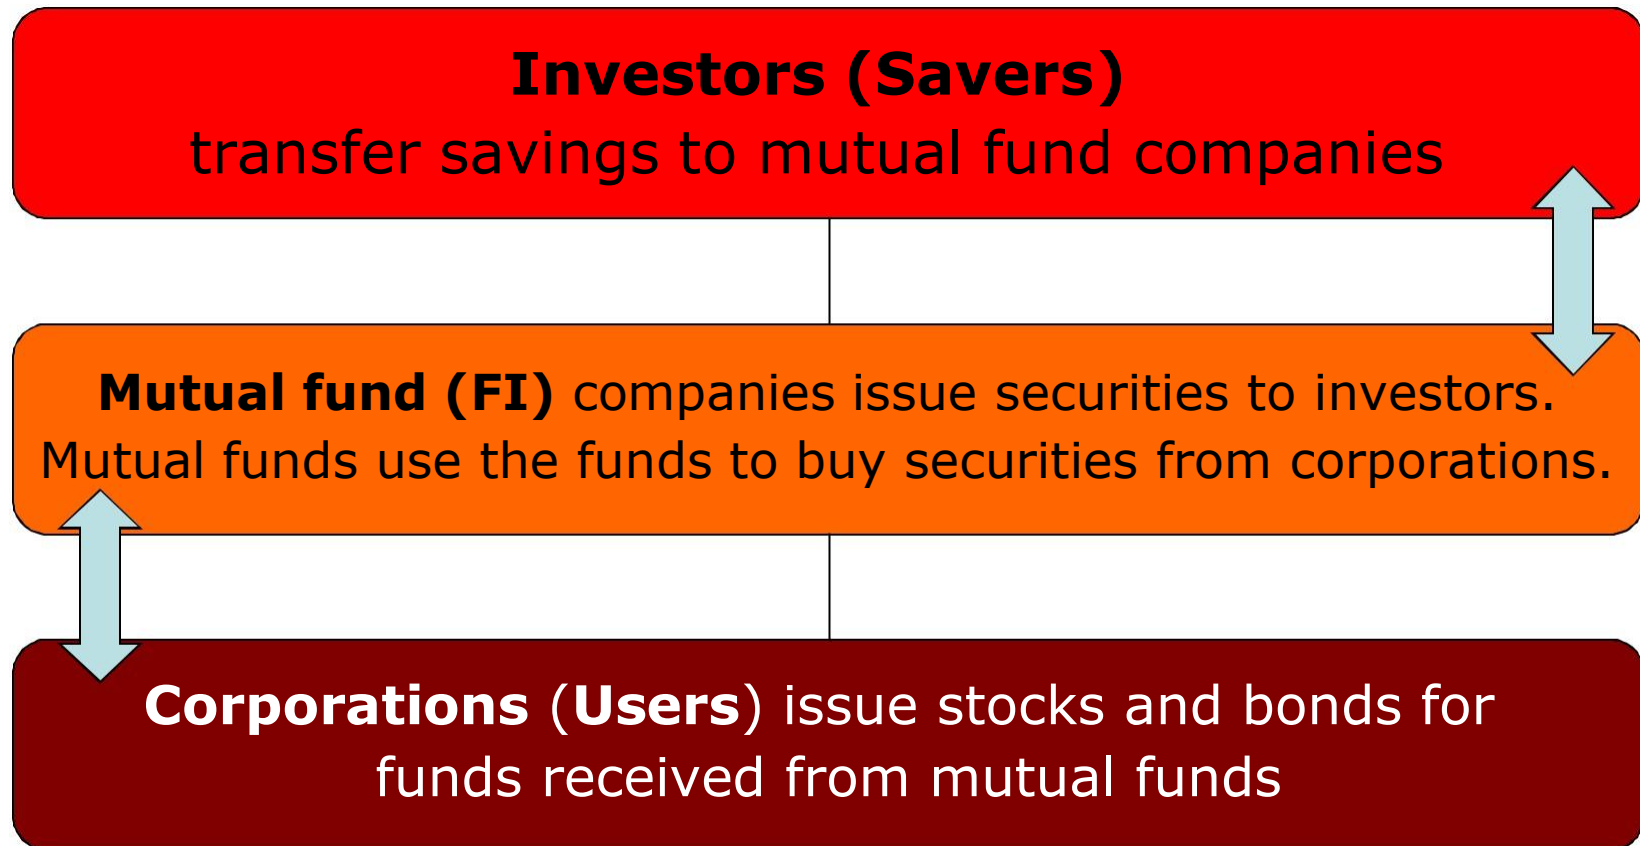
Investors (Savers)
transfer savings to mutual fund companies

Mutual fund (FI) companies issue securities to investors. Mutual funds use the funds to buy securities from corporations.

Corporations (Users) issue stocks and bonds for funds received from mutual funds